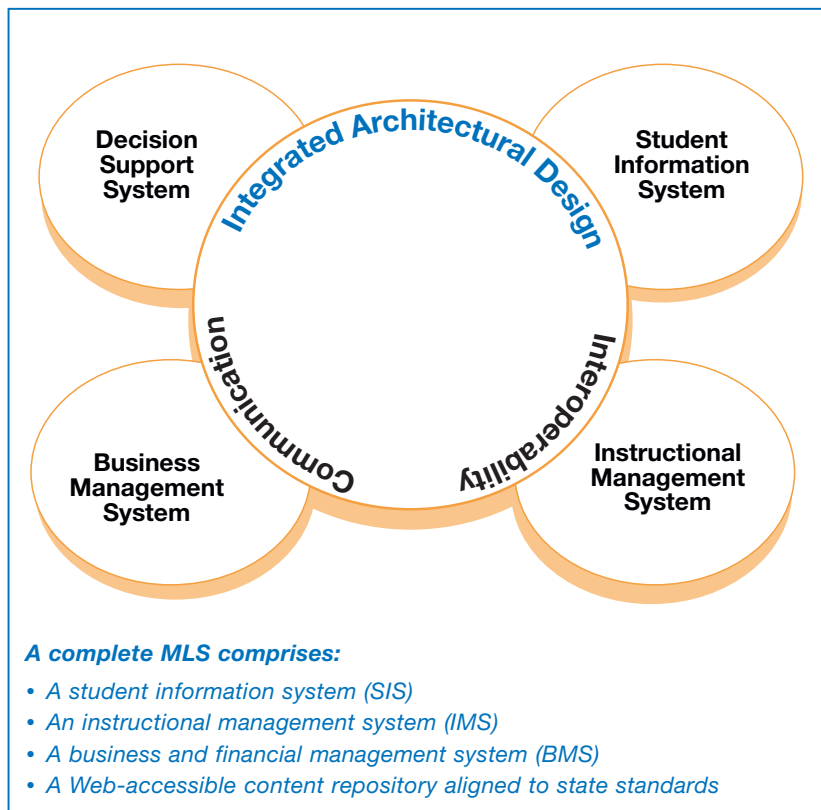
Decision Support System

Integrated Architectural Design

Student Information System

Communication

Interoperability

Business Management System

Instructional Management System

A complete MLS comprises:

• A student information system (SIS)
• An instructional management system (IMS)
• A business and financial management system (BMS)
• A Web-accessible content repository aligned to state standards